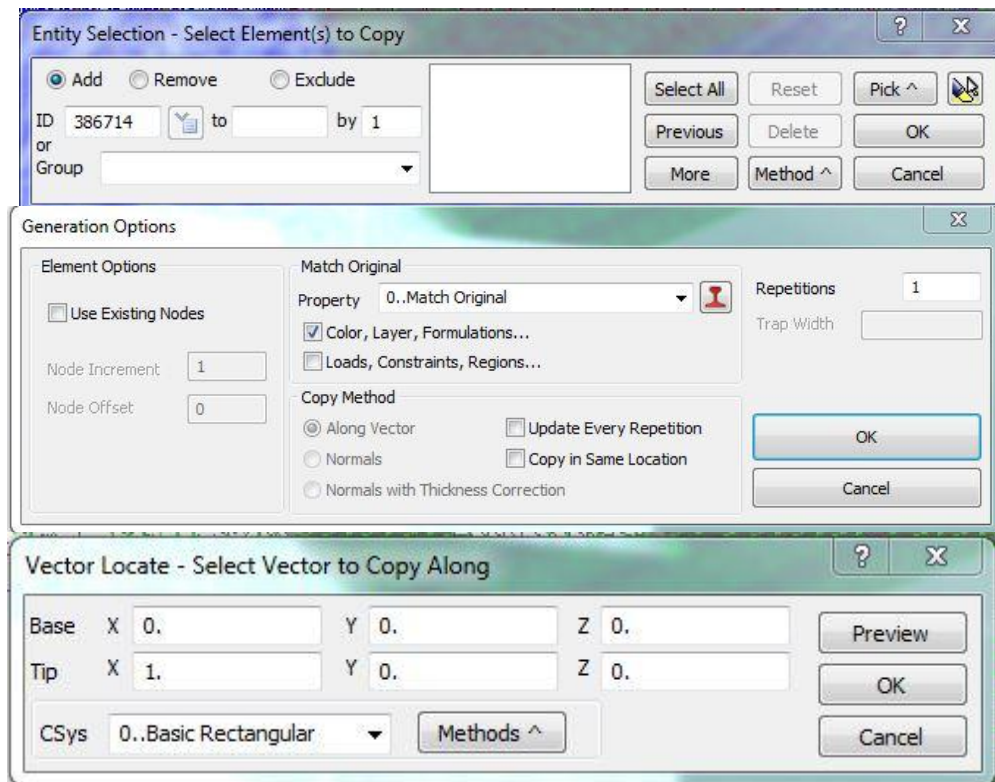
Entity Selection - Select Element(s) to Copy

? X

Add Remove Exclude

ID 386714 to by 1
or
Group

Select All Reset Pick ^
Previous Delete OK
More Method ^ Cancel

Generation Options

X

Element Options

Use Existing Nodes

Node Increment 1
Node Offset 0

Match Original
Property 0..Match Original
Color, Layer, Formulations...
Loads, Constraints, Regions...

Copy Method
Along Vector
Normals
Normals with Thickness Correction
Update Every Repetition
Copy in Same Location

Repetitions 1
Trap Width

OK
Cancel

Vector Locate - Select Vector to Copy Along

? X

Base X 0. Y 0. Z 0.
Tip X 1. Y 0. Z 0.

CSys 0..Basic Rectangular Methods ^

Preview
OK
Cancel